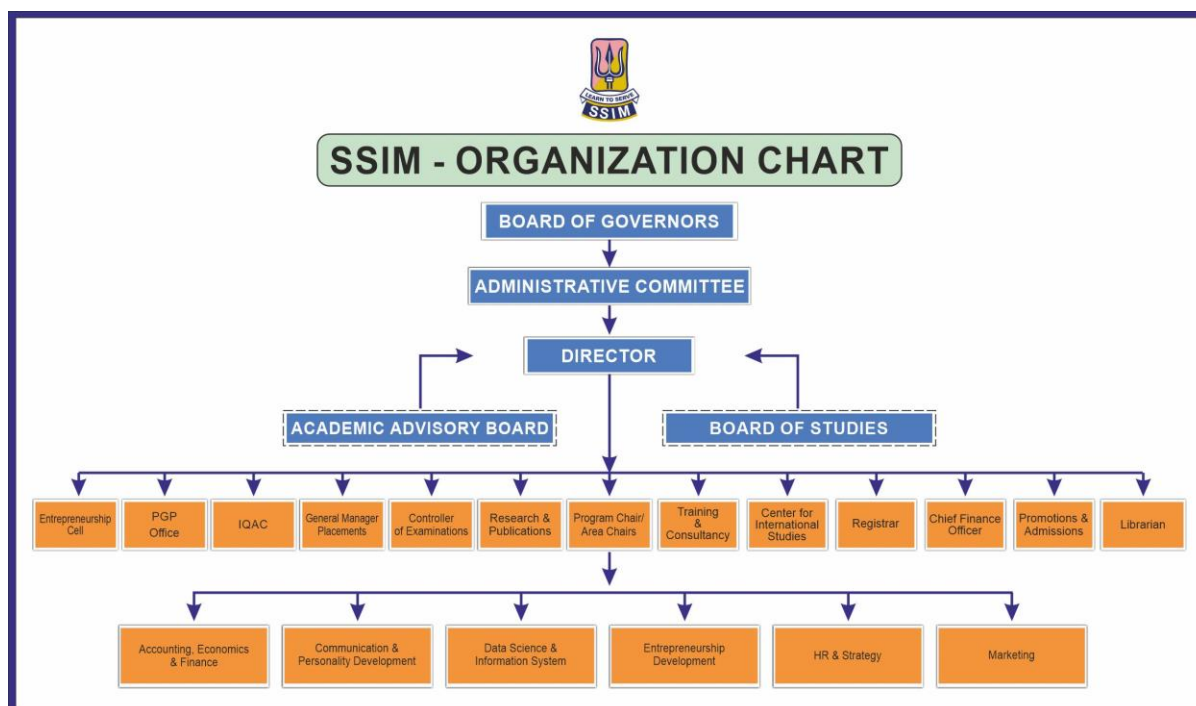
LEARN TO SERVE
SSIM

SSIM - ORGANIZATION CHART

BOARD OF GOVERNORS

ADMINISTRATIVE COMMITTEE

DIRECTOR

ACADEMIC ADVISORY BOARD

BOARD OF STUDIES

Entrepreneurship Cell

PGP Office

IQAC

General Manager Placements

Controller of Examinations

Research & Publications

Program Chair/ Area Chairs

Training & Consultancy

Center for International Studies

Registrar

Chief Finance Officer

Promotions & Admissions

Librarian

Accounting, Economics & Finance

Communication & Personality Development

Data Science & Information System

Entrepreneurship Development

HR & Strategy

Marketing